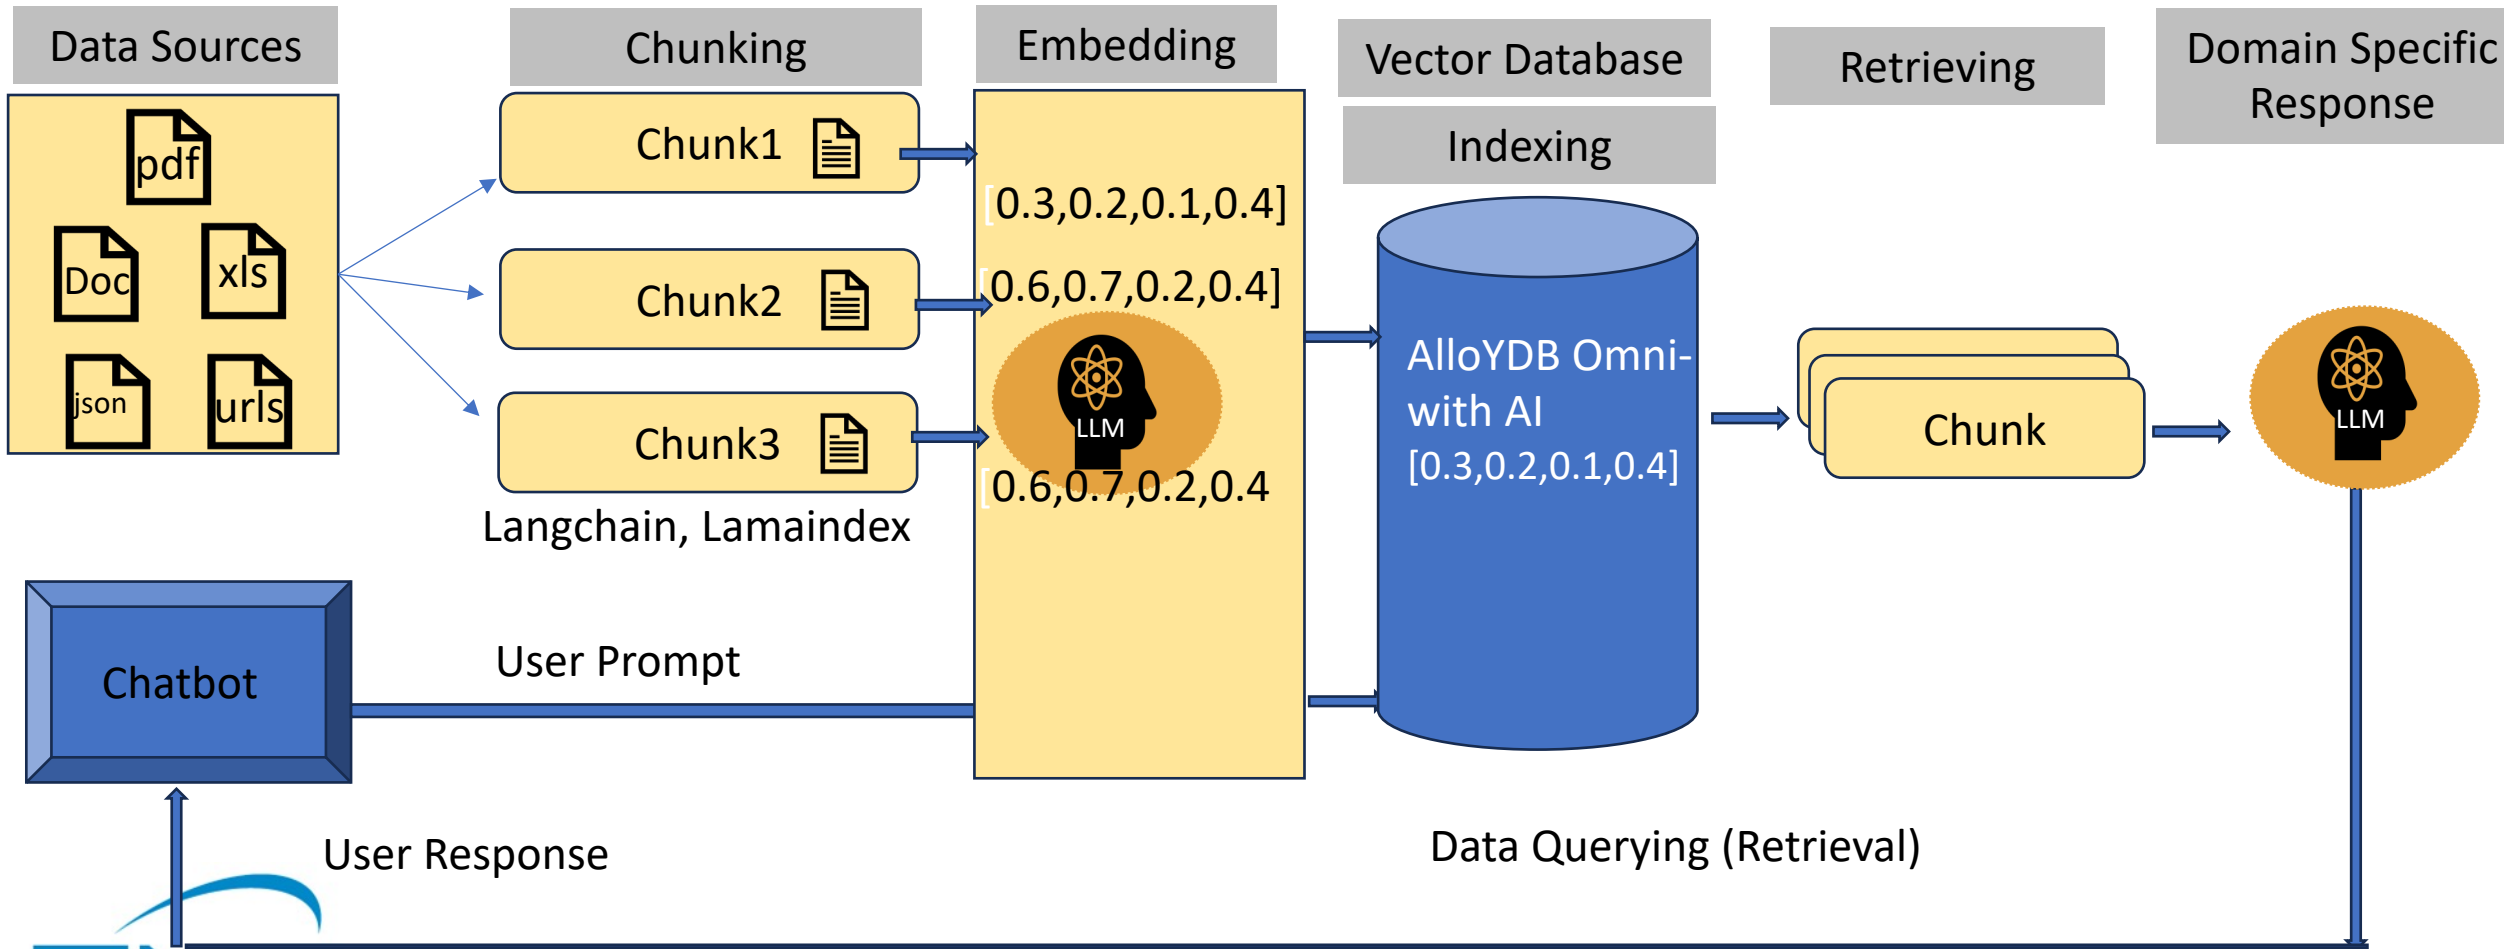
Data Sources

pdf

Doc

xls

json

urls

Chunking

Chunk1

Chunk2

Chunk3

Langchain, Lamaindex

Embedding

[0.3,0.2,0.1,0.4]

[0.6,0.7,0.2,0.4]

LLM

[0.6,0.7,0.2,0.4

Vector Database

Indexing

AlloYDB Omni-with AI

[0.3,0.2,0.1,0.4]

Retrieving

Chunk

Domain Specific Response

LLM

Chatbot

User Prompt

User Response

Data Querying (Retrieval)